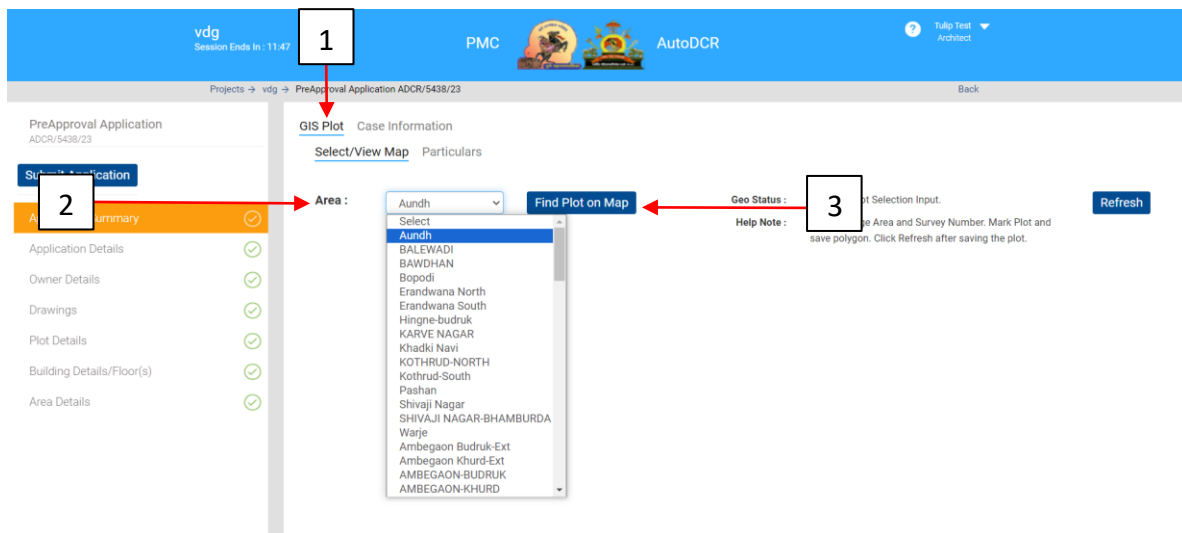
vdg
Session Ends In : 11:47

1

PMC AutoDCR

Tulip Test
Architect

Projects → vdg → PreApproval Application ADCR/5438/23

Back

PreApproval Application
ADCR/5438/23

Sub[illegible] Application

2

A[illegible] Summary
Application Details
Owner Details
Drawings
Plot Details
Building Details/Floor(s)
Area Details

GIS Plot Case Information

Select/View Map Particulars

Area :

Aundh

Select
Aundh
BALEWADI
BAWDHAN
Bopodi
Erandwana North
Erandwana South
Hingne-budruk
KARVE NAGAR
Khadki Navi
KOTHRUD-NORTH
Kothrud-South
Pashan
Shivaji Nagar
SHIVAJI NAGAR-BHAMBURDA
Warje
Ambegaon Budruk-Ext
Ambegaon Khurd-Ext
AMBEGAON-BUDRUK
AMBEGAON-KHURD

Find Plot on Map

3

Geo Status : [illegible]t Selection Input.

Help Note : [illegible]e Area and Survey Number. Mark Plot and save polygon. Click Refresh after saving the plot.

Refresh